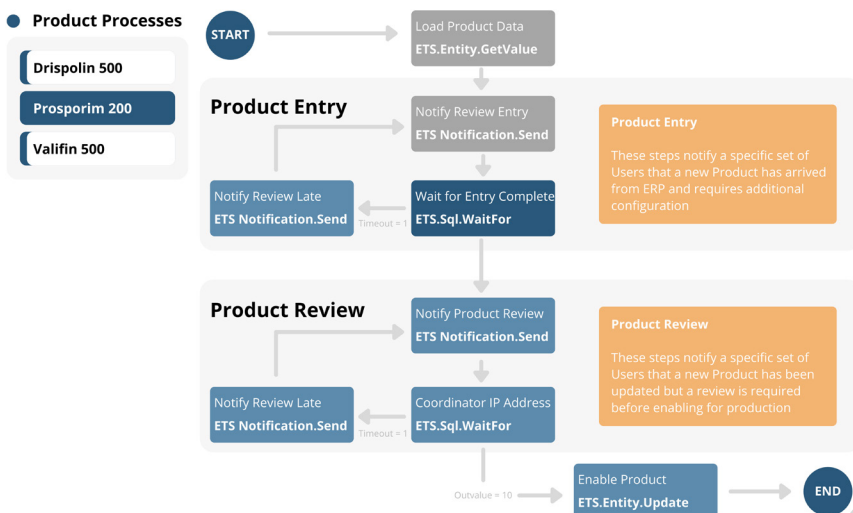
Product Processes

Drispolin 500

Prosporim 200

Valifin 500

START

Load Product Data
ETS.Entity.GetValue

Product Entry

Notify Review Entry
ETS Notification.Send

Product Entry

These steps notify a specific set of Users that a new Product has arrived from ERP and requires additional configuration

Notify Review Late
ETS Notification.Send

Timeout = 1

Wait for Entry Complete
ETS.Sql.WaitFor

Product Review

Notify Product Review
ETS Notification.Send

Product Review

These steps notify a specific set of Users that a new Product has been updated but a review is required before enabling for production

Notify Review Late
ETS Notification.Send

Timeout = 1

Coordinator IP Address
ETS.Sql.WaitFor

Outvalue = 10

Enable Product
ETS.Entity.Update

END